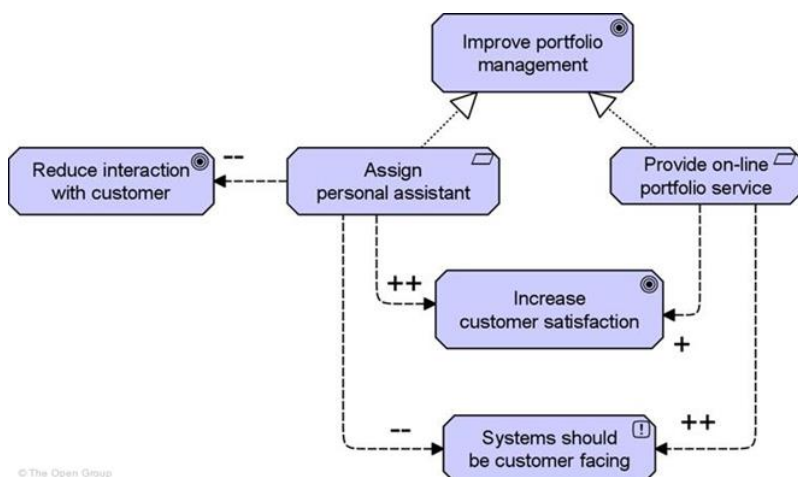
Improve portfolio management

Reduce interaction with customer

--

Assign personal assistant

Provide on-line portfolio service

++

Increase customer satisfaction

+

--

Systems should be customer facing

++

© The Open Group